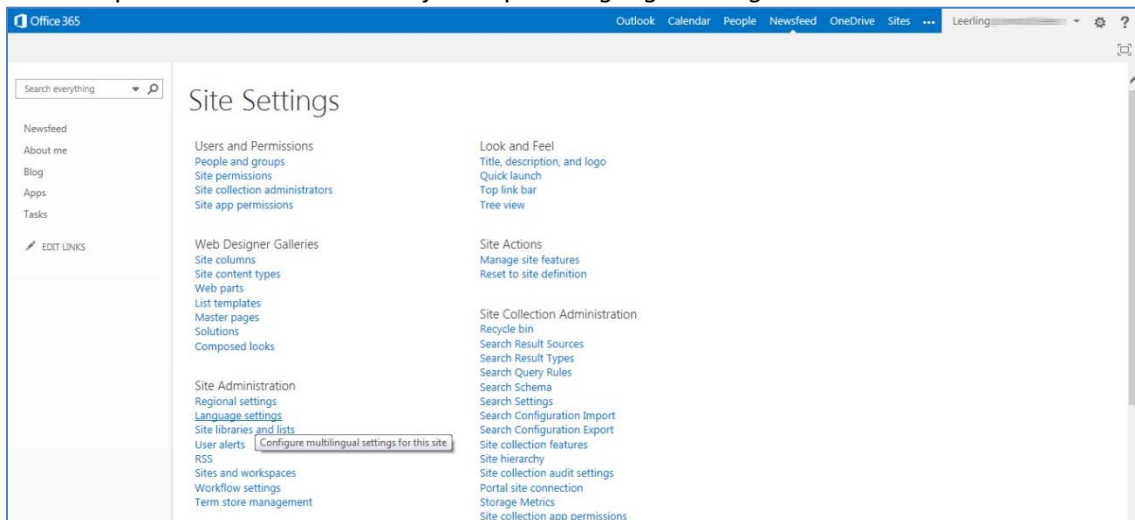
Office 365

Outlook Calendar People Newsfeed OneDrive Sites ... Leerling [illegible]

Search everything

Newsfeed
About me
Blog
Apps
Tasks

EDIT LINKS

Site Settings

Users and Permissions
People and groups
Site permissions
Site collection administrators
Site app permissions

Web Designer Galleries
Site columns
Site content types
Web parts
List templates
Master pages
Solutions
Composed looks

Site Administration
Regional settings
Language settings
Site libraries and lists
User alerts
RSS
Sites and workspaces
Workflow settings
Term store management

Configure multilingual settings for this site

Look and Feel
Title, description, and logo
Quick launch
Top link bar
Tree view

Site Actions
Manage site features
Reset to site definition

Site Collection Administration
Recycle bin
Search Result Sources
Search Result Types
Search Query Rules
Search Schema
Search Settings
Search Configuration Import
Search Configuration Export
Site collection features
Site hierarchy
Site collection audit settings
Portal site connection
Storage Metrics
Site collection app permissions